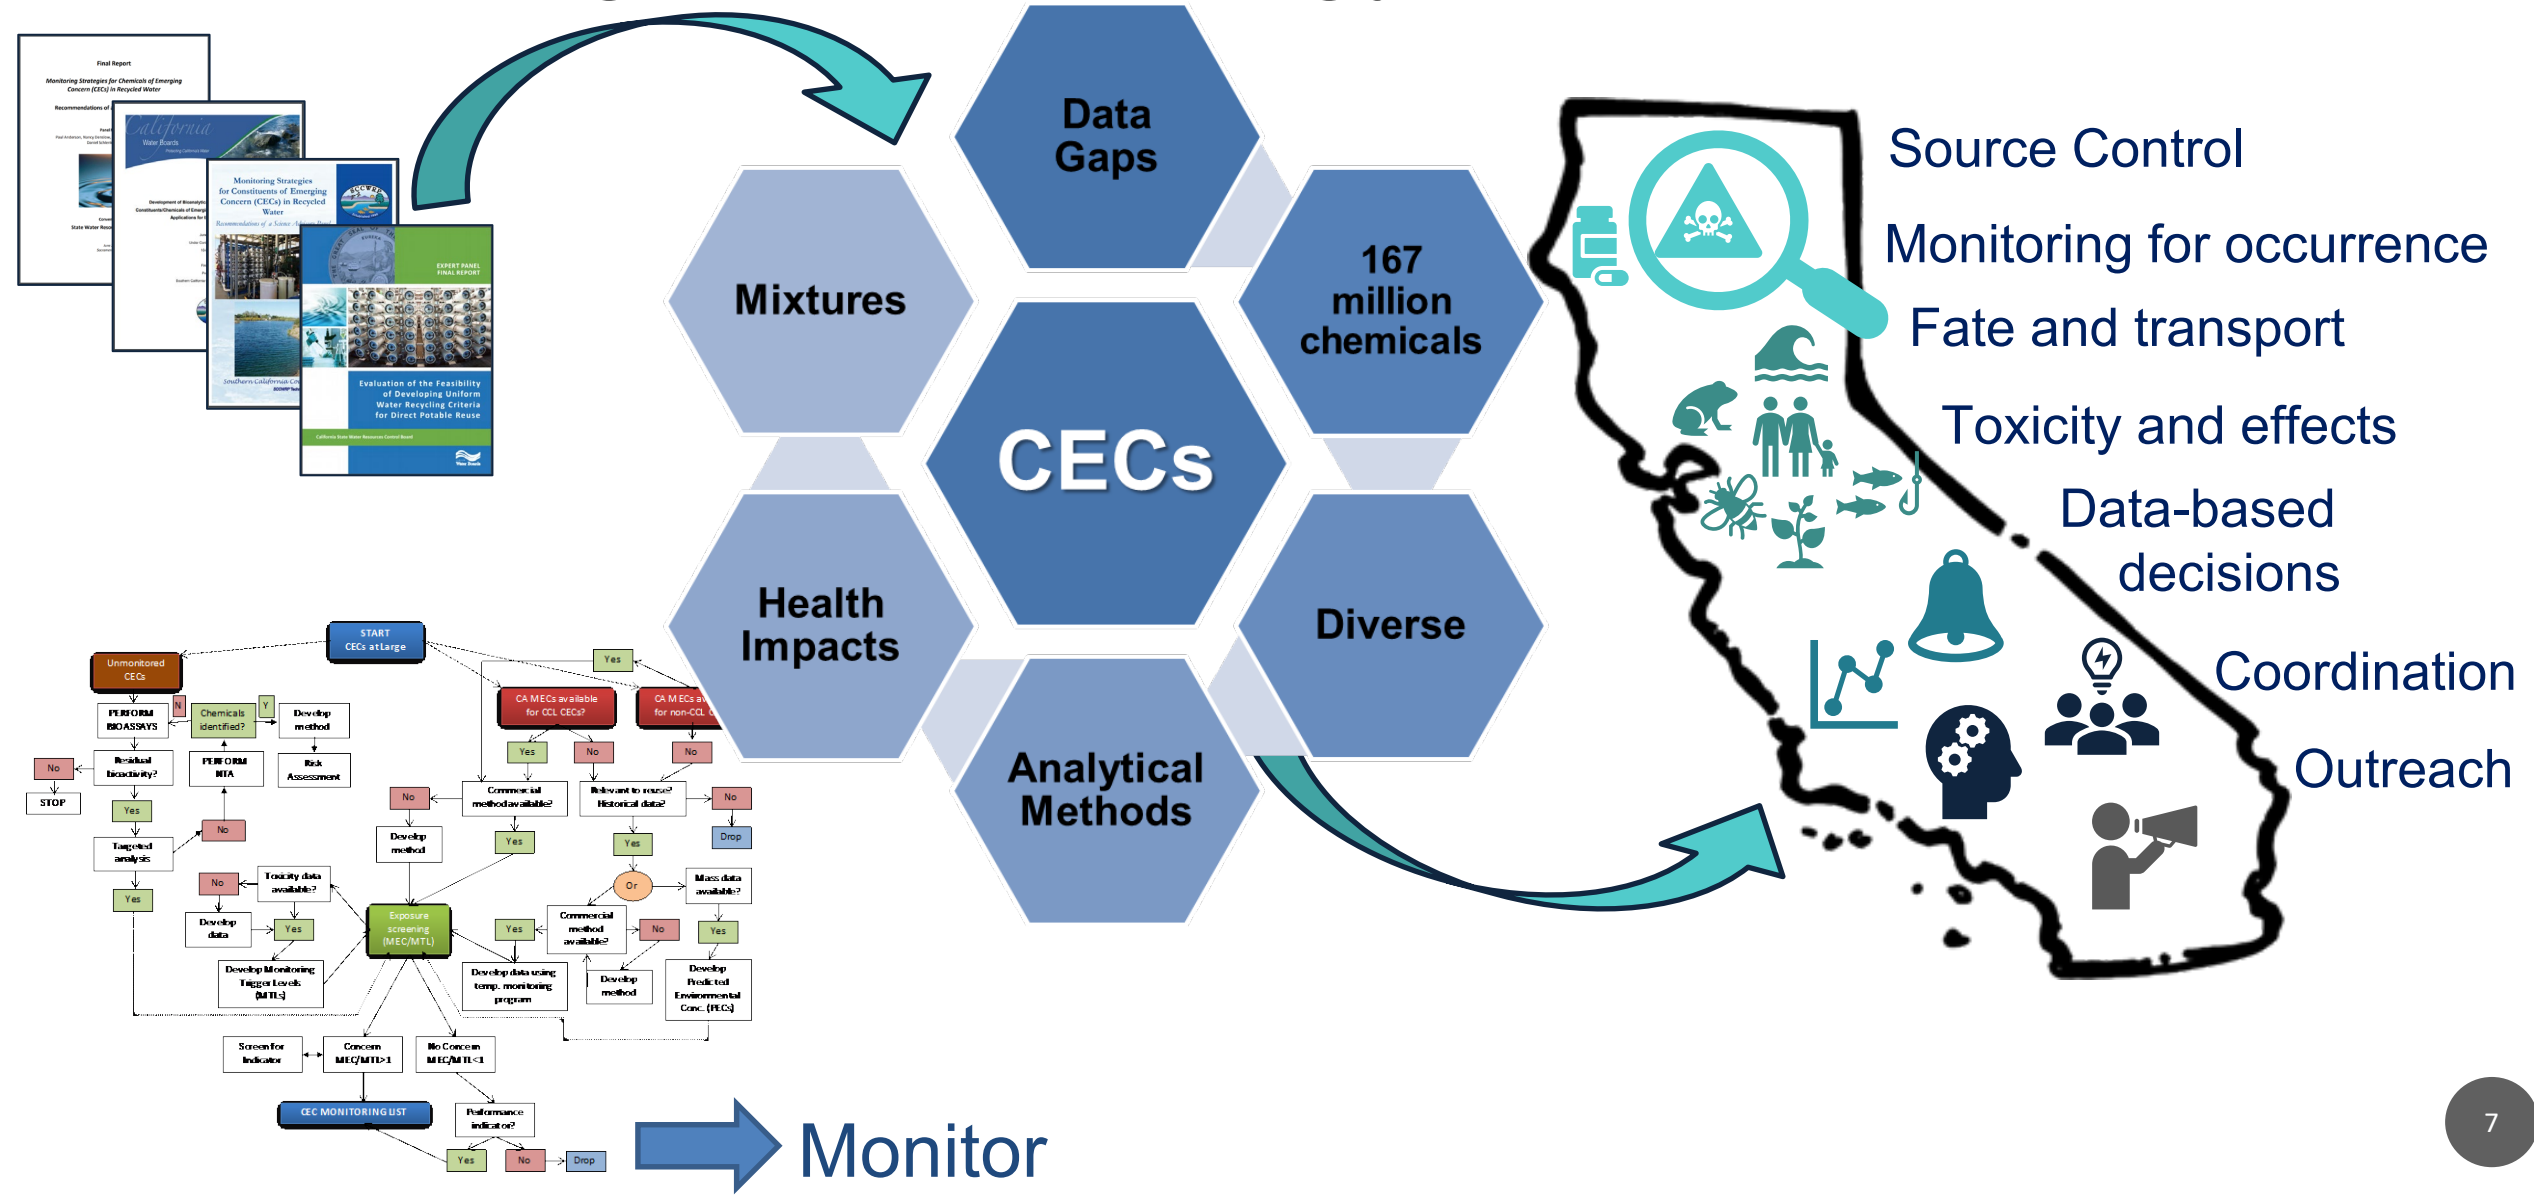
Final Report

Monitoring Strategies for Chemicals of Emerging Concern (CECs) in Recycled Water

Recommendations of

California Water Boards

Monitoring Strategies for Constituents of Emerging Concern (CECs) in Recycled Water

EXPERT PANEL FINAL REPORT

Evaluation of the Feasibility of Developing Uniform Water Recycling Criteria for Direct Potable Reuse

Data Gaps

Mixtures

167 million chemicals

CECs

Health Impacts

Diverse

Analytical Methods

Source Control

Monitoring for occurrence

Fate and transport

Toxicity and effects

Data-based decisions

Coordination

Outreach

START CECs at Large

Unmonitored CECs

PERFORM BIOASSAYS

N

Chemicals identified?

Y

Develop method

No

Residual bioactivity?

PERFORM NTA

Risk Assessment

STOP

Yes

No

Targeted analysis

Yes

Yes

CA MECs available for CCL CECs?

CA MECs available for non-CCL CECs?

Yes

No

No

No

Commercial method available?

Relevant to reuse? Historical data?

No

Develop method

Yes

Yes

Drop

No

Toxicity data available?

Or

Mass data available?

Develop data

Yes

Exposure screening (MEC/MTL)

Yes

Commercial method available?

No

Yes

Develop Monitoring Trigger Levels (MTLs)

Develop data using temp. monitoring program

Develop method

Develop Predicted Environmental Conc. (PECs)

Screen for Indicator

Concern MEC/MTL>1

No Concern MEC/MTL<1

CEC MONITORING LIST

Performance indicator?

Yes

No

Drop

Monitor

7